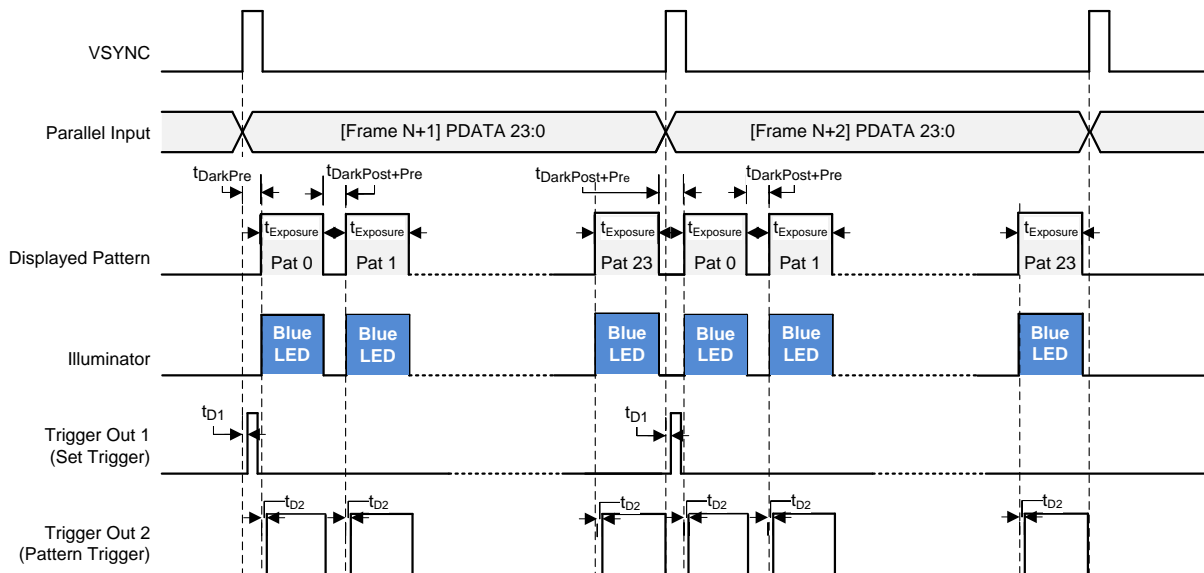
VSYNC

Parallel Input

[Frame N+1] PDATA 23:0

[Frame N+2] PDATA 23:0

$t_{DarkPre}$

$t_{DarkPost+Pre}$

$t_{DarkPost+Pre}$

$t_{DarkPost+Pre}$

$t_{Exposure}$ $t_{Exposure}$ $t_{Exposure}$ $t_{Exposure}$ $t_{Exposure}$ $t_{Exposure}$

Displayed Pattern

Pat 0 Pat 1 Pat 23 Pat 0 Pat 1 Pat 23

Illuminator

Blue LED Blue LED Blue LED Blue LED Blue LED Blue LED

$t_{D1}$

$t_{D1}$

Trigger Out 1 (Set Trigger)

$t_{D2}$ $t_{D2}$ $t_{D2}$ $t_{D2}$ $t_{D2}$ $t_{D2}$

Trigger Out 2 (Pattern Trigger)